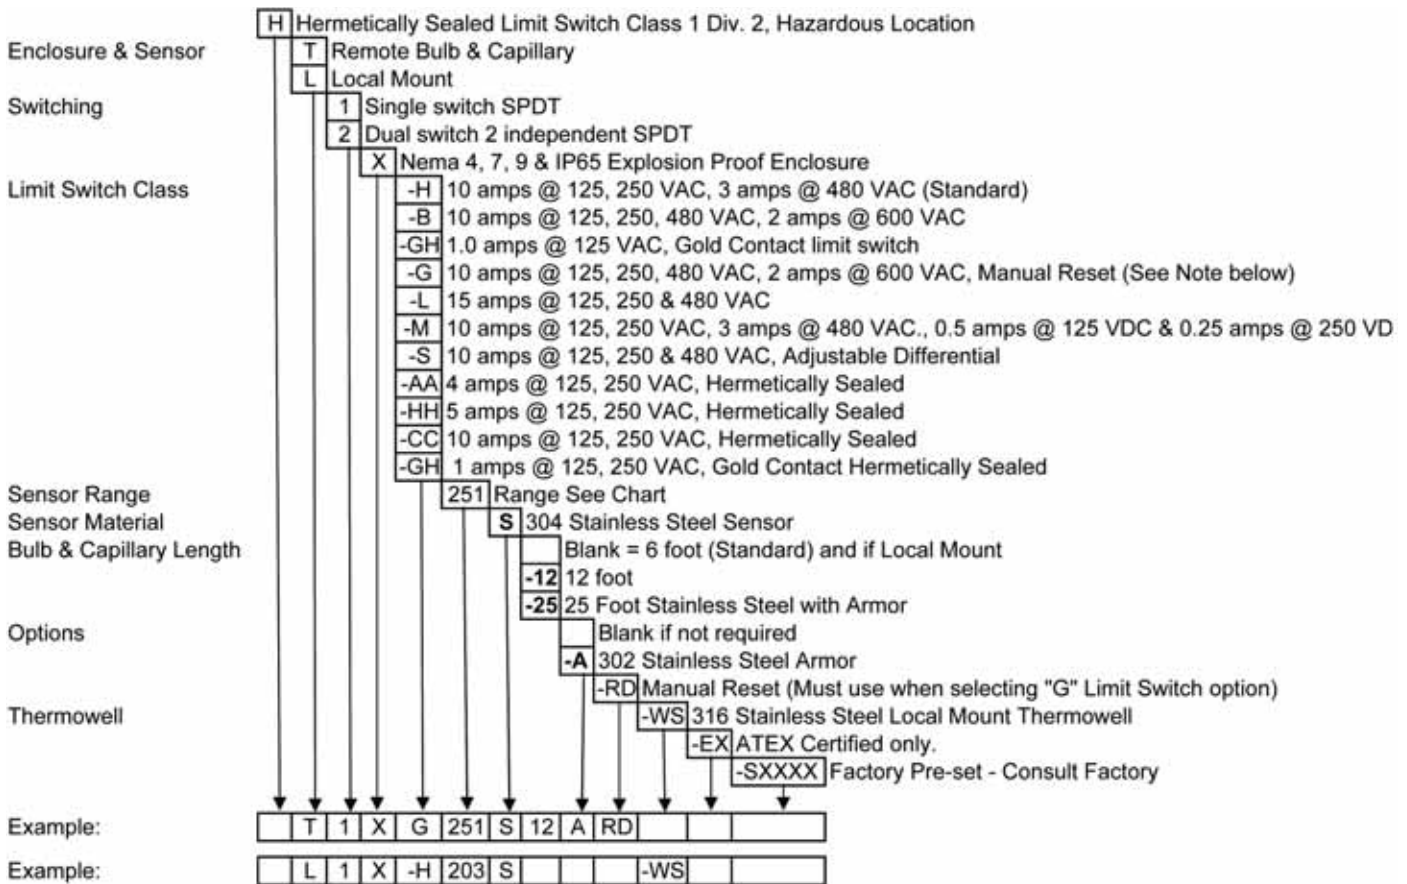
H Hermetically Sealed Limit Switch Class 1 Div. 2, Hazardous Location

Enclosure & Sensor
T Remote Bulb & Capillary
L Local Mount

Switching
1 Single switch SPDT
2 Dual switch 2 independent SPDT

X Nema 4, 7, 9 & IP65 Explosion Proof Enclosure

Limit Switch Class
-H 10 amps @ 125, 250 VAC, 3 amps @ 480 VAC (Standard)
-B 10 amps @ 125, 250, 480 VAC, 2 amps @ 600 VAC
-GH 1.0 amps @ 125 VAC, Gold Contact limit switch
-G 10 amps @ 125, 250, 480 VAC, 2 amps @ 600 VAC, Manual Reset (See Note below)
-L 15 amps @ 125, 250 & 480 VAC
-M 10 amps @ 125, 250 VAC, 3 amps @ 480 VAC., 0.5 amps @ 125 VDC & 0.25 amps @ 250 VD
-S 10 amps @ 125, 250 & 480 VAC, Adjustable Differential
-AA 4 amps @ 125, 250 VAC, Hermetically Sealed
-HH 5 amps @ 125, 250 VAC, Hermetically Sealed
-CC 10 amps @ 125, 250 VAC, Hermetically Sealed
-GH 1 amps @ 125, 250 VAC, Gold Contact Hermetically Sealed

Sensor Range
251 Range See Chart

Sensor Material
S 304 Stainless Steel Sensor

Bulb & Capillary Length
Blank = 6 foot (Standard) and if Local Mount
-12 12 foot
-25 25 Foot Stainless Steel with Armor

Options
Blank if not required
-A 302 Stainless Steel Armor
-RD Manual Reset (Must use when selecting "G" Limit Switch option)

Thermowell
-WS 316 Stainless Steel Local Mount Thermowell
-EX ATEX Certified only.
-SXXXX Factory Pre-set - Consult Factory

| Example: | | T | 1 | X | G | 251 | S | 12 | A | RD | | | |
|---|---|---|---|---|---|---|---|---|---|---|---|---|---|
| Example: | | L | 1 | X | -H | 203 | S | | | | -WS | | |